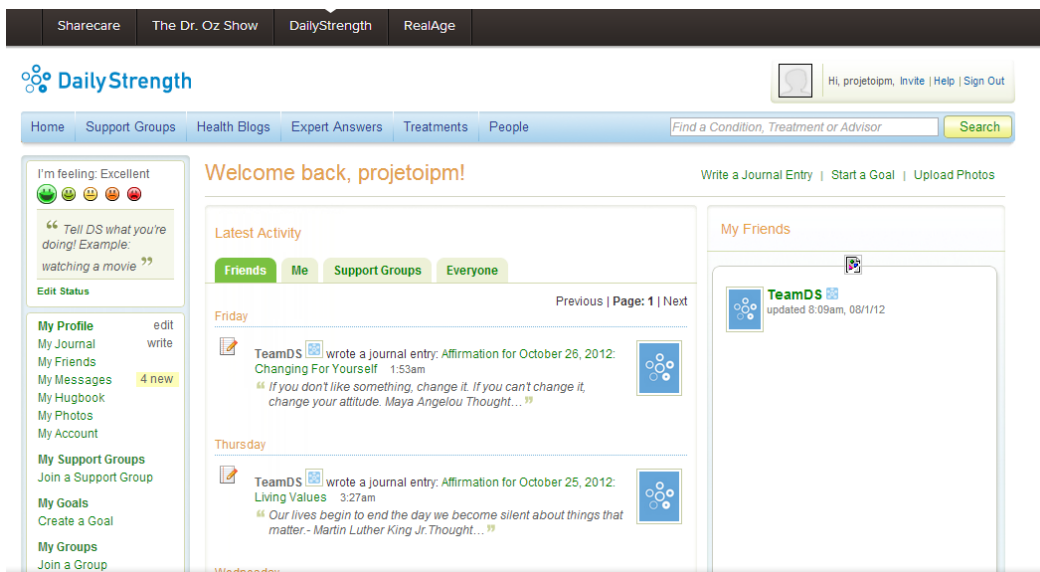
Sharecare The Dr. Oz Show DailyStrength RealAge

DailyStrength

Hi, projetoipm, Invite | Help | Sign Out

Home Support Groups Health Blogs Expert Answers Treatments People

Find a Condition, Treatment or Advisor Search

I'm feeling: Excellent

" Tell DS what you're doing! Example: watching a movie "

Edit Status

My Profile edit
My Journal write
My Friends
My Messages 4 new
My Hugbook
My Photos
My Account

My Support Groups
Join a Support Group

My Goals
Create a Goal

My Groups
Join a Group

Welcome back, projetoipm!

Write a Journal Entry | Start a Goal | Upload Photos

Latest Activity

Friends Me Support Groups Everyone

Previous | Page: 1 | Next

Friday

TeamDS wrote a journal entry: Affirmation for October 26, 2012: Changing For Yourself 1:53am
" If you don't like something, change it. If you can't change it, change your attitude. Maya Angelou Thought... "

Thursday

TeamDS wrote a journal entry: Affirmation for October 25, 2012: Living Values 3:27am
" Our lives begin to end the day we become silent about things that matter.- Martin Luther King Jr.Thought... "

My Friends

TeamDS
updated 8:09am, 08/1/12